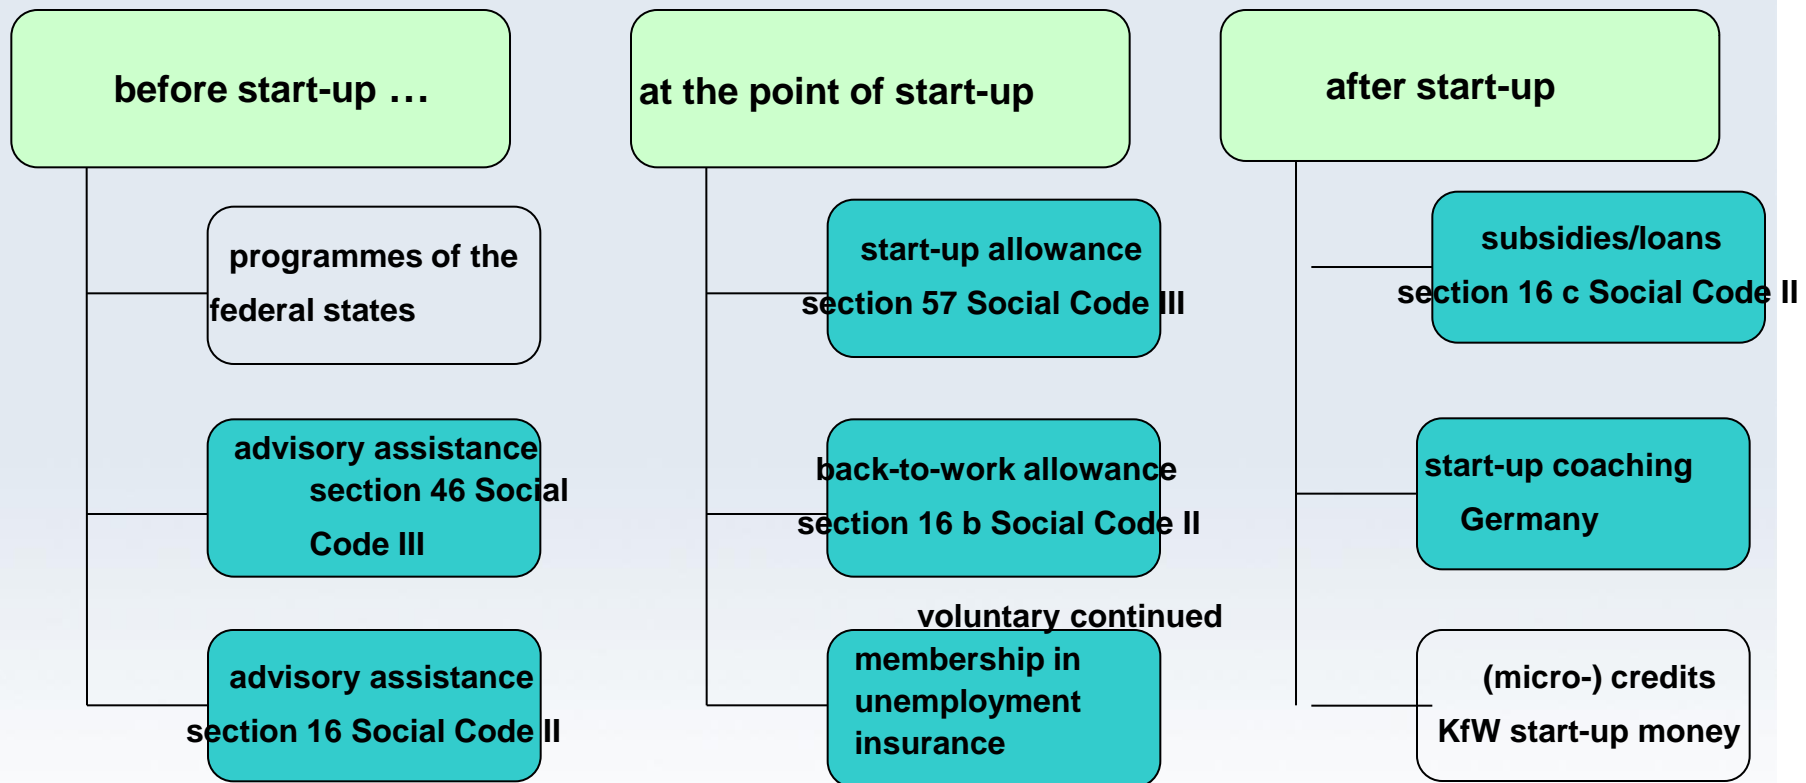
before start-up …

programmes of the federal states

advisory assistance section 46 Social Code III

advisory assistance section 16 Social Code II

at the point of start-up

start-up allowance section 57 Social Code III

back-to-work allowance section 16 b Social Code II

voluntary continued membership in unemployment insurance

after start-up

subsidies/loans section 16 c Social Code II

start-up coaching Germany

(micro-) credits KfW start-up money